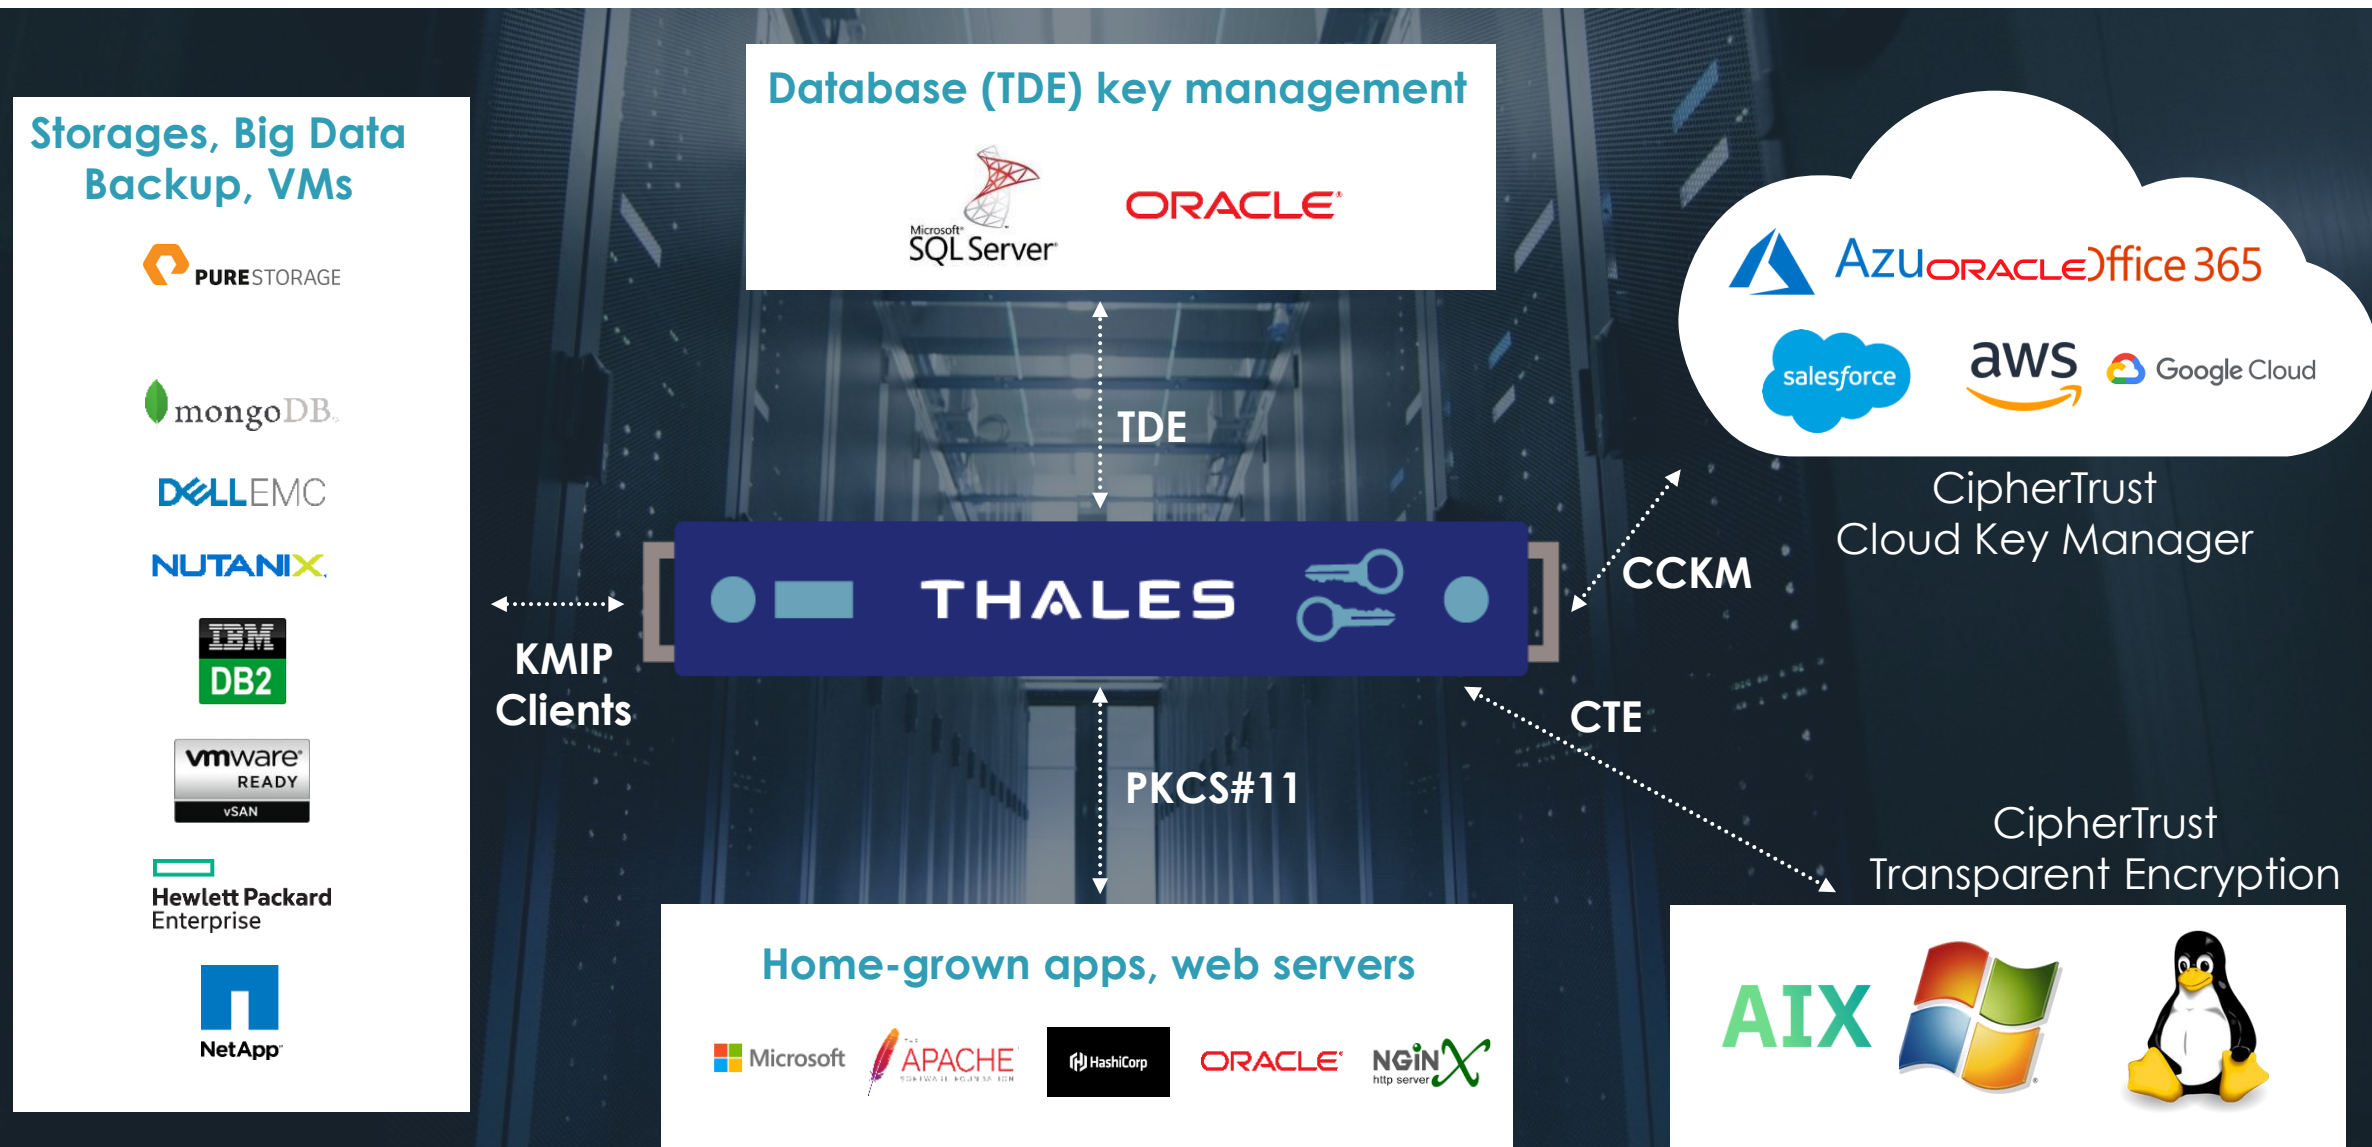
Storages, Big Data Backup, VMs

PURESTORAGE

mongoDB.

DELLEMC

NUTANIX.

IBM DB2

vmware READY vSAN

Hewlett Packard Enterprise

NetApp

Database (TDE) key management

Microsoft SQL Server

ORACLE

TDE

THALES

KMIP Clients

PKCS#11

CCKM

CTE

Azure ORACLE Office 365

salesforce

aws

Google Cloud

CipherTrust Cloud Key Manager

CipherTrust Transparent Encryption

Home-grown apps, web servers

Microsoft

APACHE SOFTWARE FOUNDATION

HashiCorp

ORACLE

NGINX http server

AIX